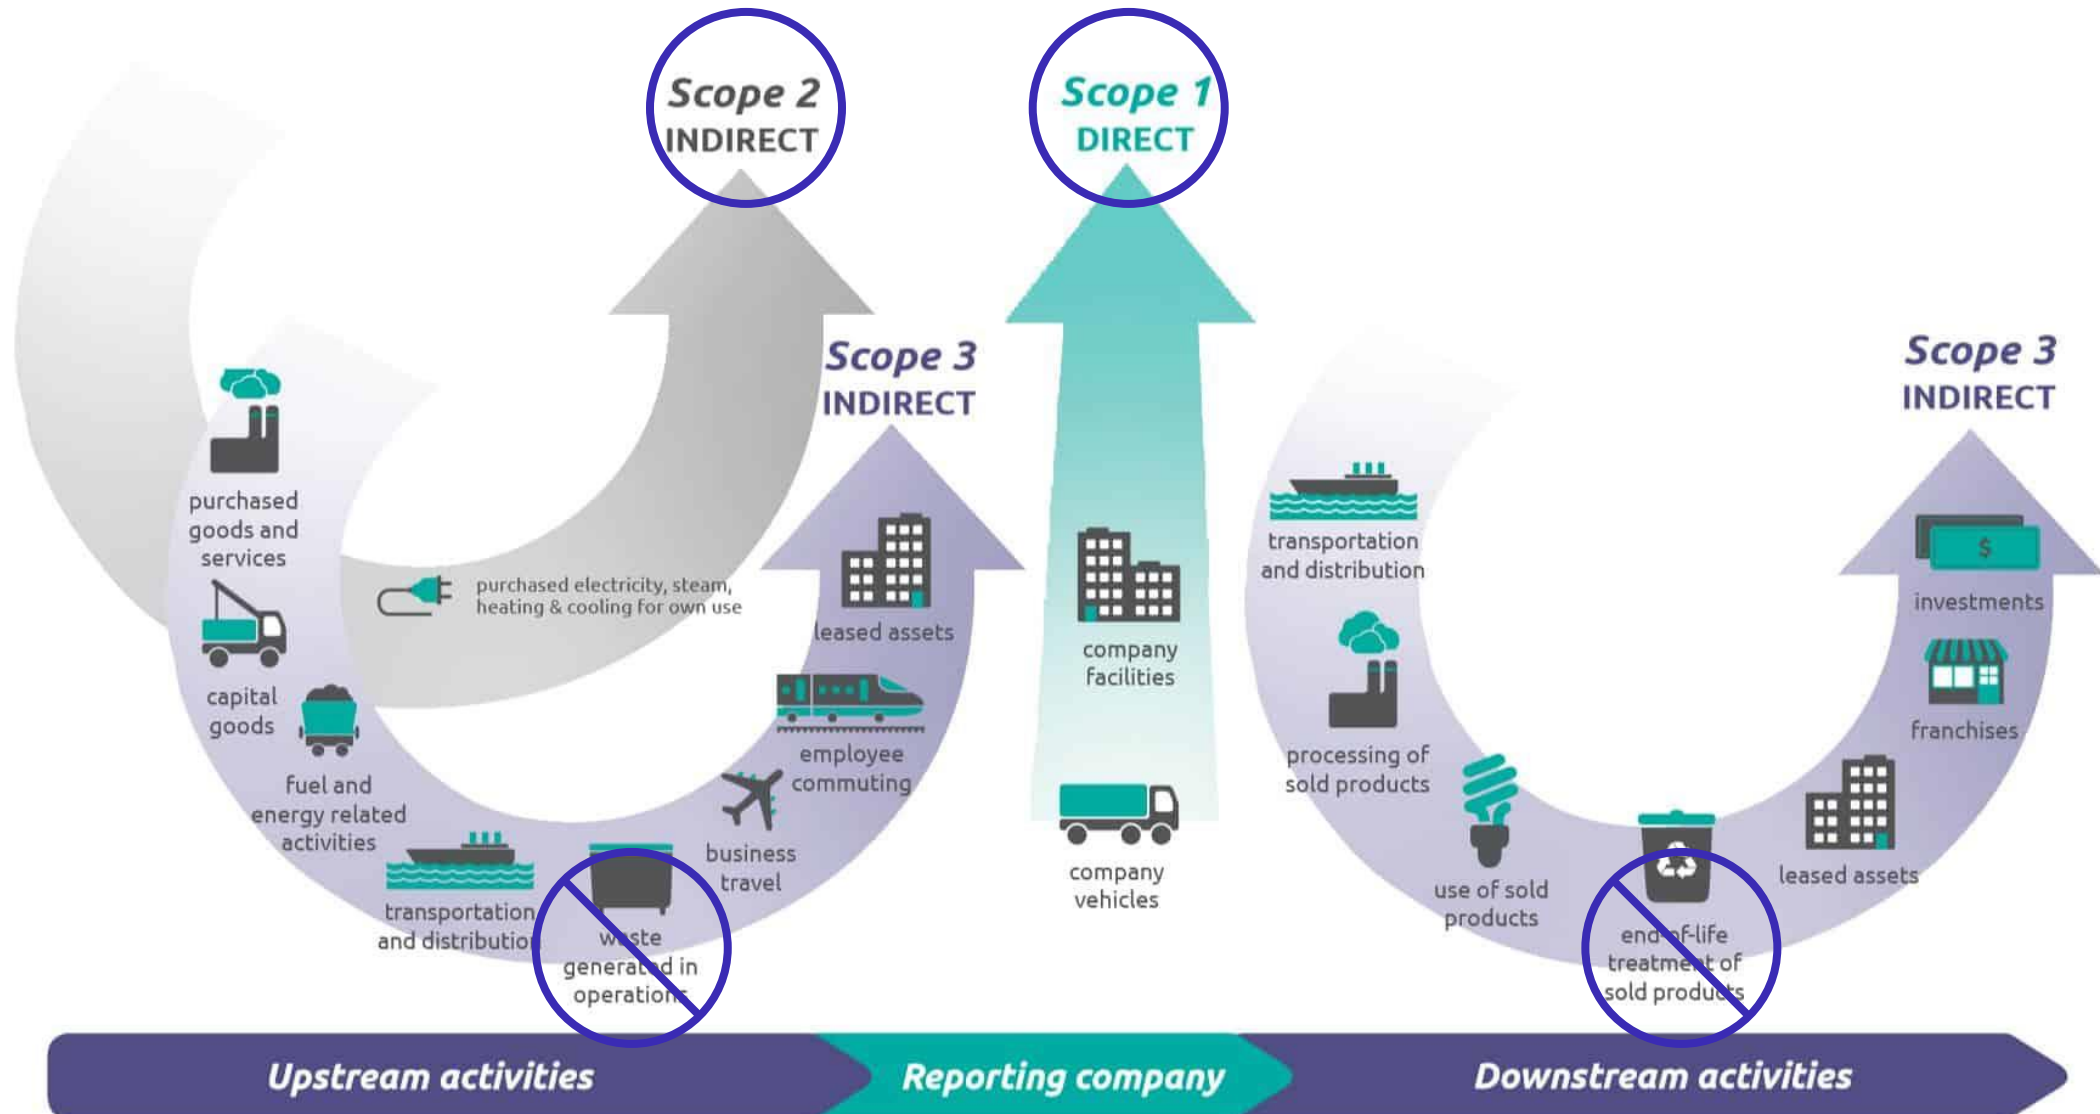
Scope 2
INDIRECT

Scope 1
DIRECT

Scope 3
INDIRECT

Scope 3
INDIRECT

purchased goods and services

purchased electricity, steam, heating & cooling for own use

capital goods

fuel and energy related activities

transportation and distribution

waste generated in operations

business travel

employee commuting

leased assets

company facilities

company vehicles

transportation and distribution

processing of sold products

use of sold products

end-of-life treatment of sold products

leased assets

franchises

investments

Upstream activities

Reporting company

Downstream activities